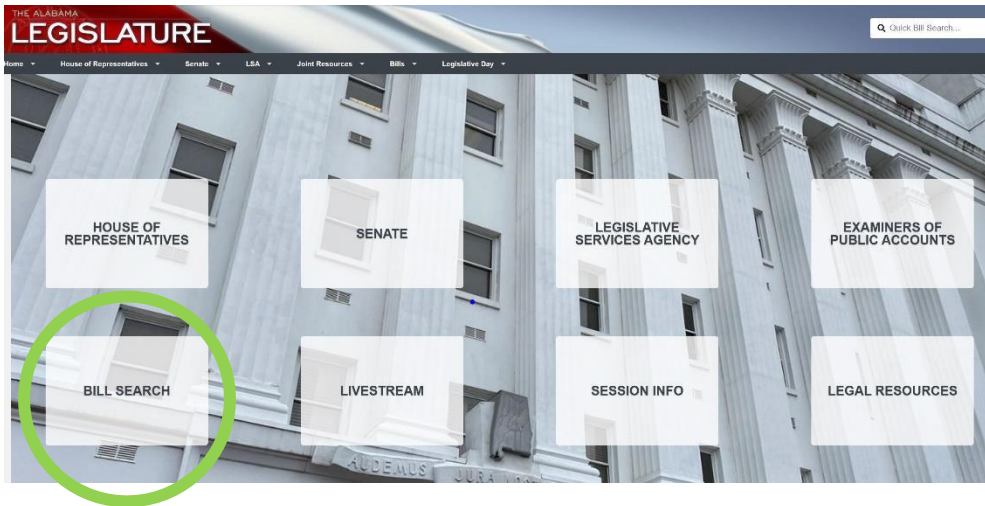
THE ALABAMA
LEGISLATURE

Quick Bill Search...

Home House of Representatives Senate LSA Joint Resources Bills Legislative Day

HOUSE OF REPRESENTATIVES

SENATE

LEGISLATIVE SERVICES AGENCY

EXAMINERS OF PUBLIC ACCOUNTS

BILL SEARCH

LIVESTREAM

SESSION INFO

LEGAL RESOURCES

AUDEMUS JURA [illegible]